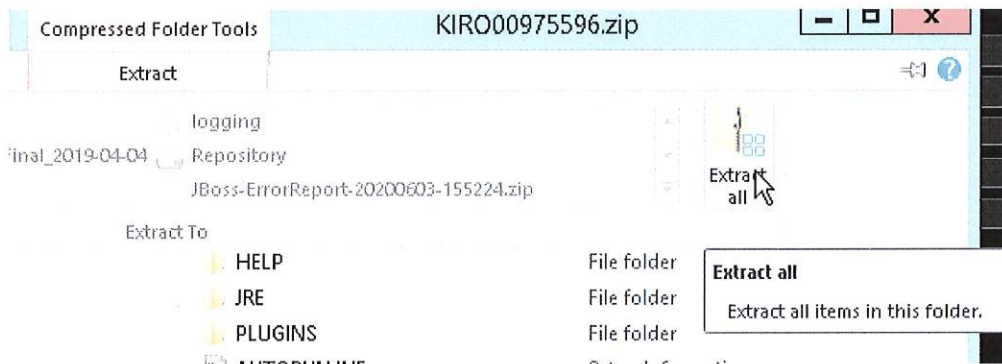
Compressed Folder Tools
KIRO00975596.zip
Extract
logging
inal_2019-04-04
Repository
JBoss-ErrorReport-20200603-155224.zip
Extract all
Extract To
HELP
File folder
JRE
File folder
PLUGINS
File folder
Extract all
Extract all items in this folder.
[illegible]